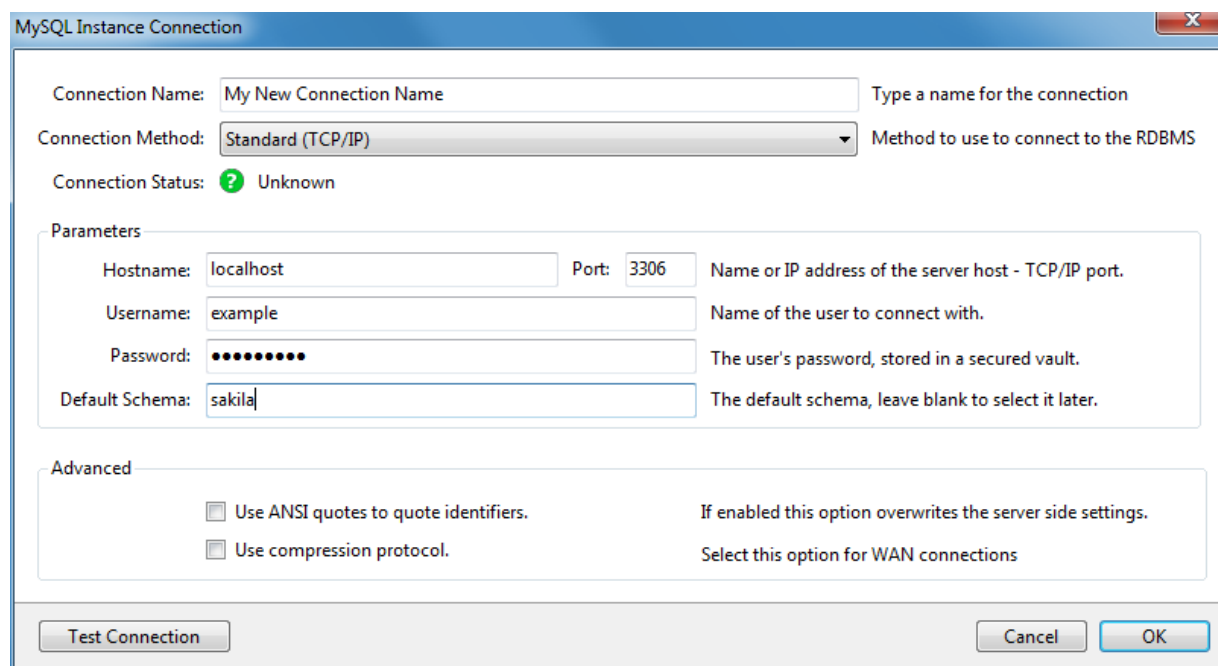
MySQL Instance Connection

Connection Name: My New Connection Name Type a name for the connection

Connection Method: Standard (TCP/IP) Method to use to connect to the RDBMS

Connection Status: Unknown

Parameters

Hostname: localhost Port: 3306 Name or IP address of the server host - TCP/IP port.

Username: example Name of the user to connect with.

Password: ••••••••• The user's password, stored in a secured vault.

Default Schema: sakila The default schema, leave blank to select it later.

Advanced

Use ANSI quotes to quote identifiers. If enabled this option overwrites the server side settings.

Use compression protocol. Select this option for WAN connections

Test Connection

Cancel OK